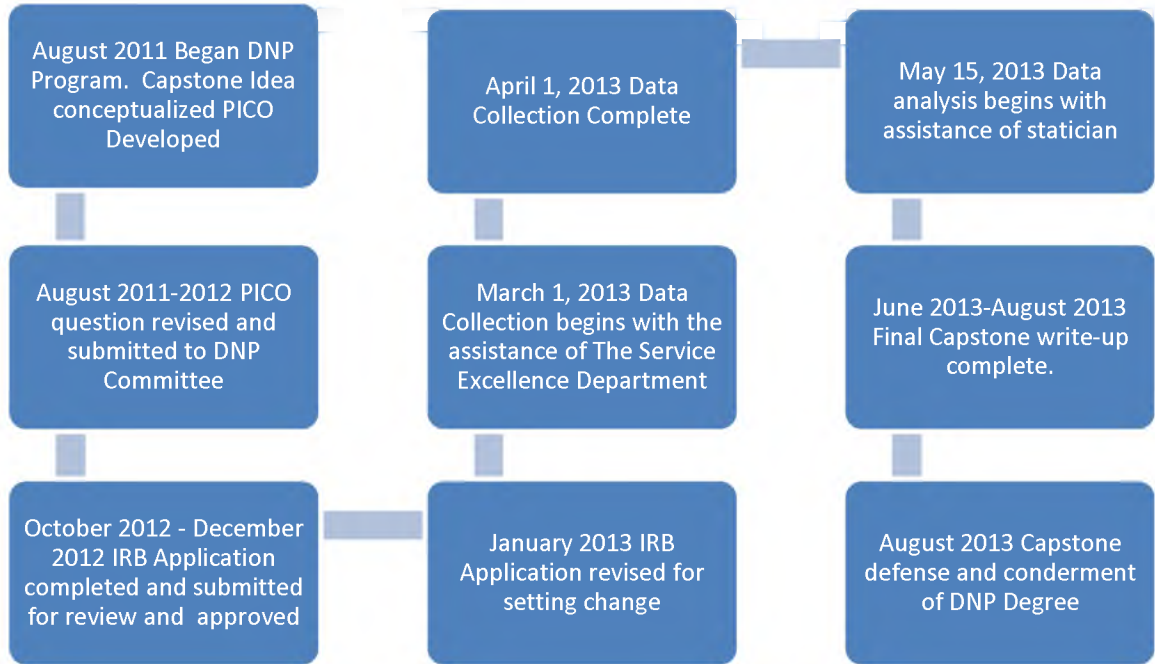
August 2011 Began DNP Program. Capstone Idea conceptualized PICO Developed

August 2011-2012 PICO question revised and submitted to DNP Committee

October 2012 - December 2012 IRB Application completed and submitted for review and approved

January 2013 IRB Application revised for setting change

March 1, 2013 Data Collection begins with the assistance of The Service Excellence Department

April 1, 2013 Data Collection Complete

May 15, 2013 Data analysis begins with assistance of statician

June 2013-August 2013 Final Capstone write-up complete.

August 2013 Capstone defense and conderment of DNP Degree